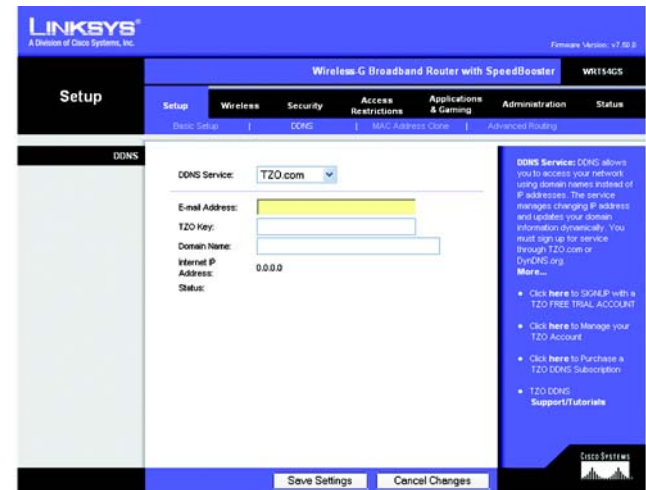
LINKSYS®
A Division of Cisco Systems, Inc.

Firmware Version: v7.50.0

Wireless-G Broadband Router with SpeedBooster WRT54GS

Setup

Setup | Wireless | Security | Access Restrictions | Applications & Gaming | Administration | Status

Basic Setup | DDNS | MAC Address Clone | Advanced Routing

DDNS

DDNS Service: TZO.com

E-mail Address:
TZO Key:
Domain Name:
Internet IP Address: 0.0.0.0
Status:

DDNS Service: DDNS allows you to access your network using domain names instead of IP addresses. The service manages changing IP address and updates your domain information dynamically. You must sign up for service through TZO.com or DynDNS.org.
More...

• Click here to SIGNUP with a TZO FREE TRIAL ACCOUNT

• Click here to Manage your TZO Account

• Click here to Purchase a TZO DDNS Subscription

• TZO DDNS Support/Tutorials

Cisco Systems

Save Settings | Cancel Changes